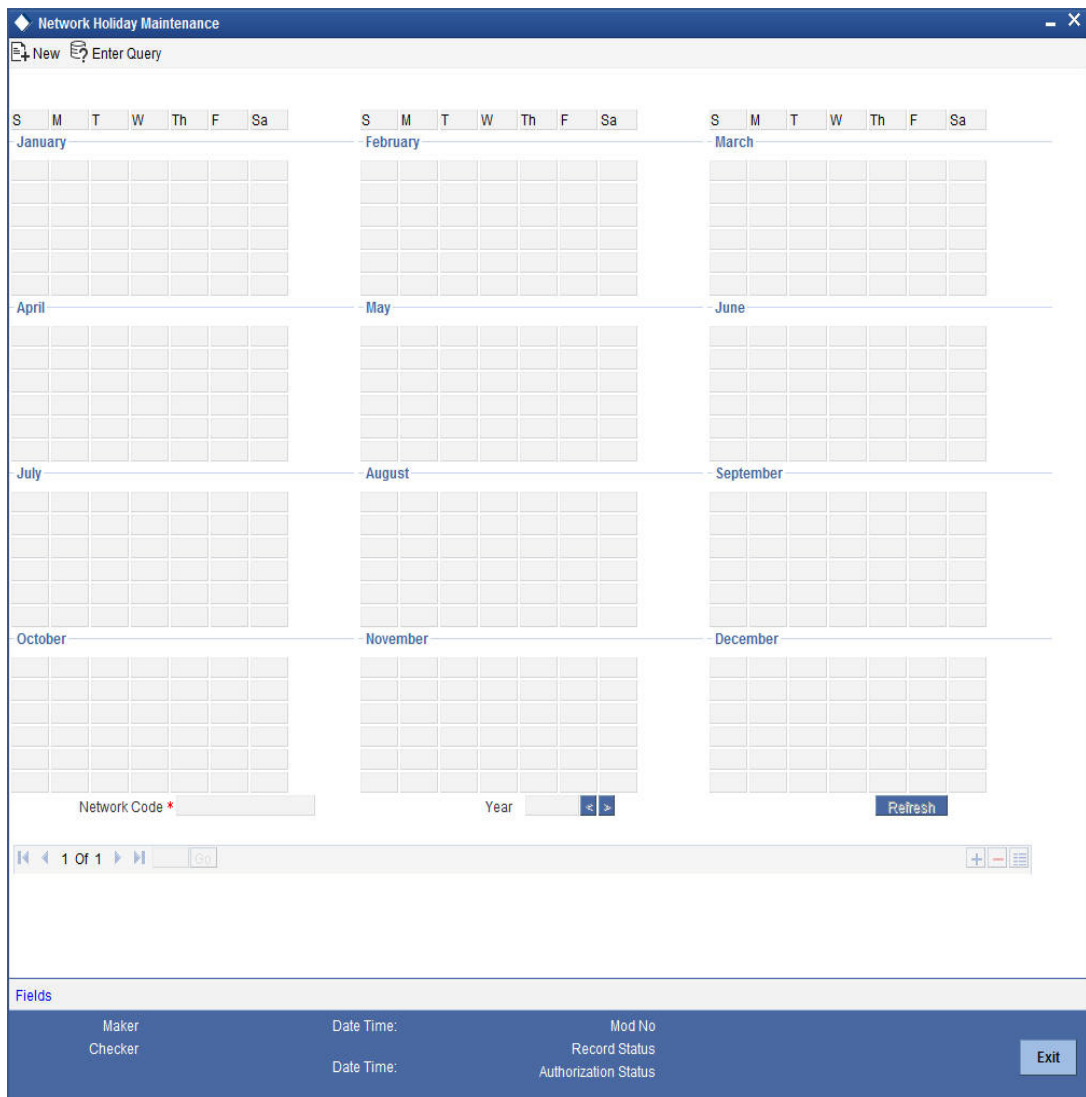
Network Holiday Maintenance

New Enter Query

S M T W Th F Sa
January
April
July
October

S M T W Th F Sa
February
May
August
November

S M T W Th F Sa
March
June
September
December

Network Code *

Year

Refresh

1 Of 1 Go

Fields

Maker
Checker

Date Time:
Date Time:

Mod No
Record Status
Authorization Status

Exit